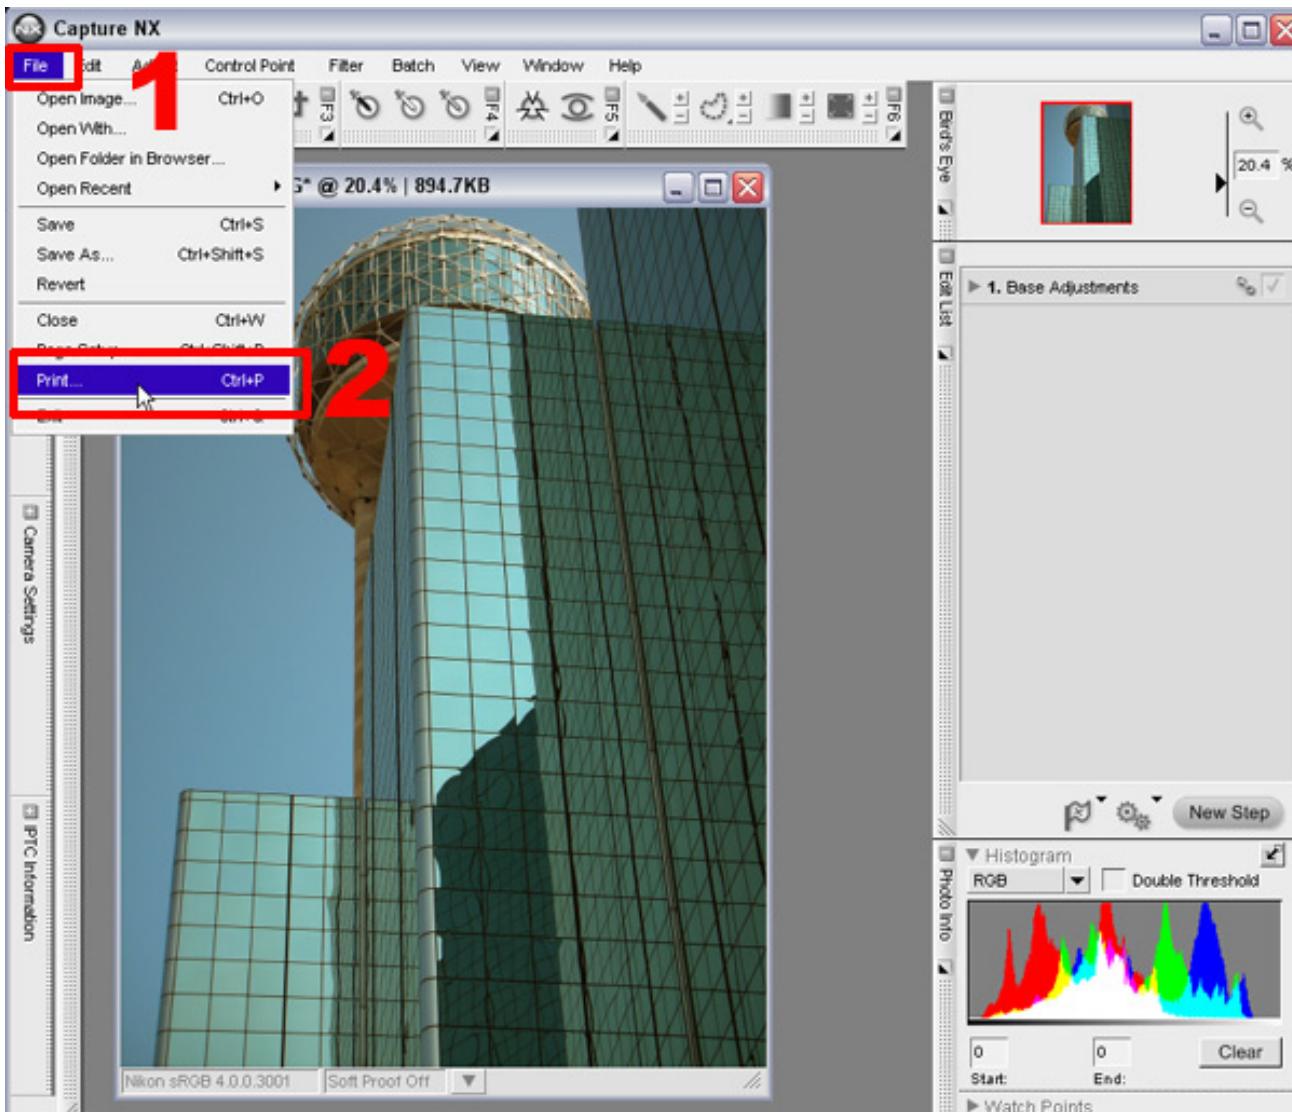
Capture NX

File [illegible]dit A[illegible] Control Point Filter Batch View Window Help

Open Image... Ctrl+O
Open With...
Open Folder in Browser...
Open Recent
Save Ctrl+S
Save As... Ctrl+Shift+S
Revert
Close Ctrl+W
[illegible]
Print... Ctrl+P
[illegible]

1
2

F3 F4 F5 F6

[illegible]* @ 20.4% | 894.7KB

Bird's Eye
20.4 %
Edit List
1. Base Adjustments
New Step
Photo Info
Histogram
RGB
Double Threshold
0
0
Start:
End:
Clear
Watch Points

Camera Settings
IPTC Information

Nikon sRGB 4.0.0.3001
Soft Proof Off